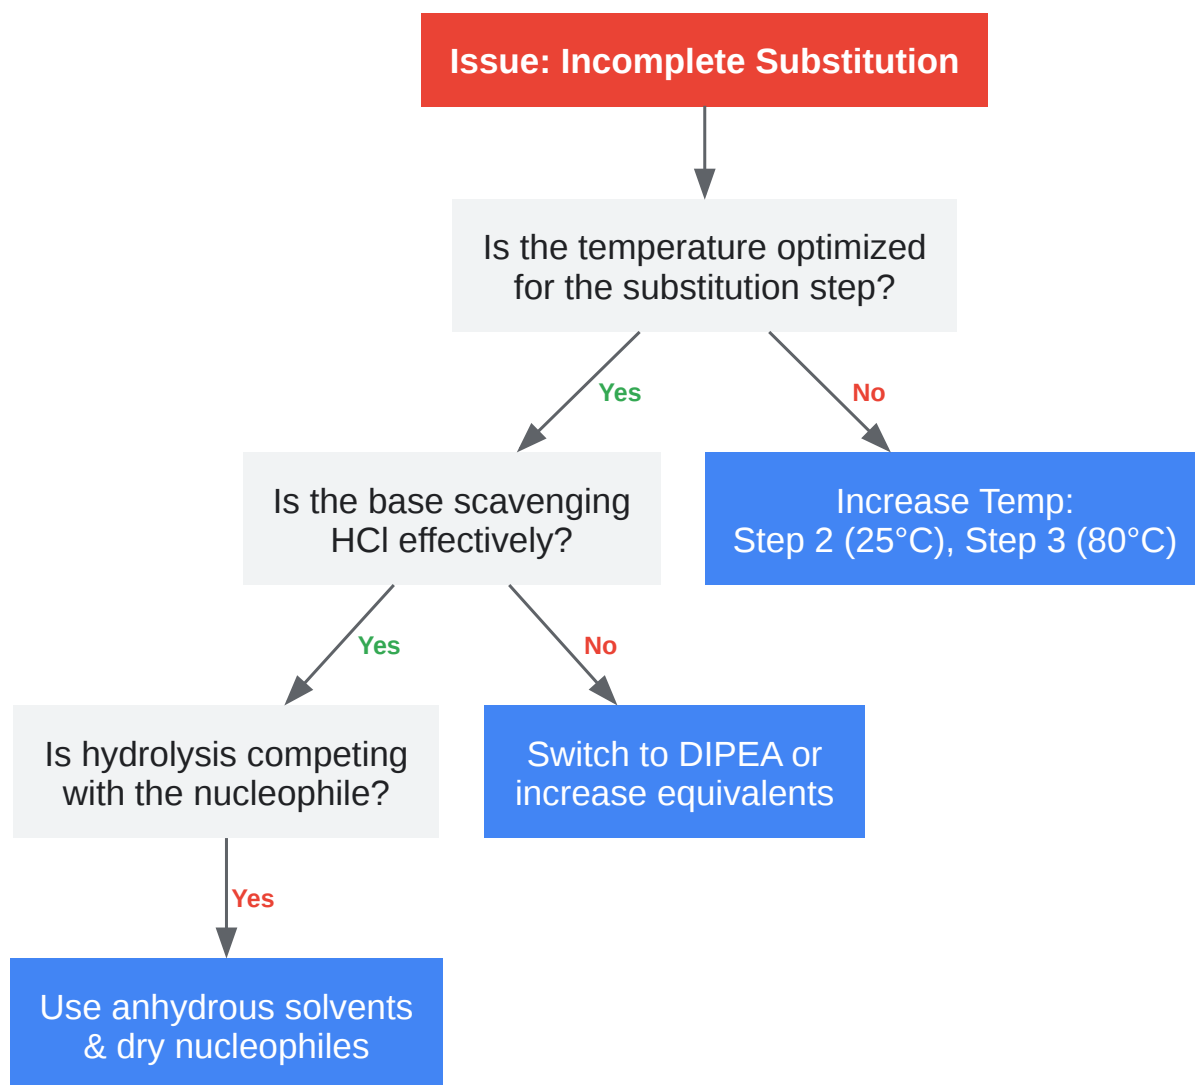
Issue: Incomplete Substitution

Is the temperature optimized for the substitution step?

Yes

No

Is the base scavenging HCl effectively?

Increase Temp:
Step 2 (25°C), Step 3 (80°C)

Yes

No

Is hydrolysis competing with the nucleophile?

Switch to DIPEA or increase equivalents

Yes

Use anhydrous solvents & dry nucleophiles